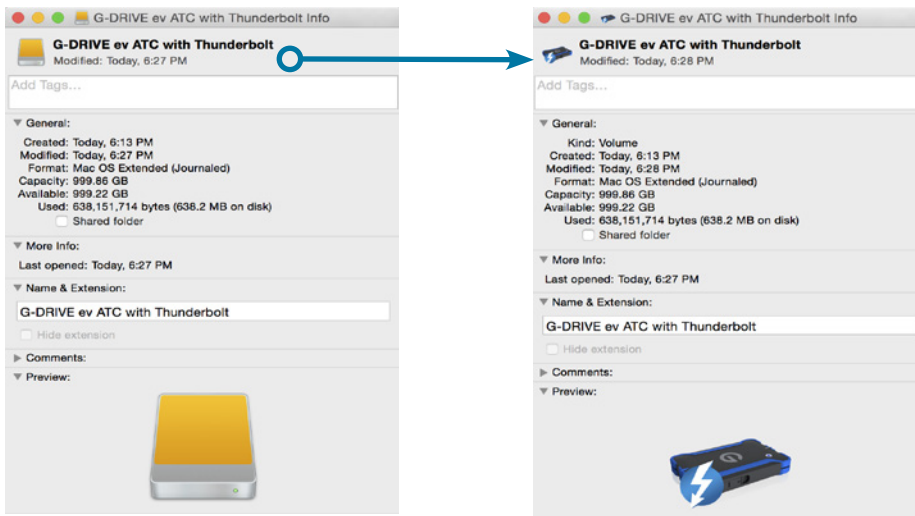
G-DRIVE ev ATC with Thunderbolt Info

G-DRIVE ev ATC with Thunderbolt
Modified: Today, 6:27 PM

Add Tags...

General:
Created: Today, 6:13 PM
Modified: Today, 6:27 PM
Format: Mac OS Extended (Journaled)
Capacity: 999.86 GB
Available: 999.22 GB
Used: 638,151,714 bytes (638.2 MB on disk)
Shared folder

More Info:
Last opened: Today, 6:27 PM

Name & Extension:
G-DRIVE ev ATC with Thunderbolt
Hide extension

Comments:

Preview:

G-DRIVE ev ATC with Thunderbolt Info

G-DRIVE ev ATC with Thunderbolt
Modified: Today, 6:28 PM

Add Tags...

General:
Kind: Volume
Created: Today, 6:13 PM
Modified: Today, 6:28 PM
Format: Mac OS Extended (Journaled)
Capacity: 999.86 GB
Available: 999.22 GB
Used: 638,151,714 bytes (638.2 MB on disk)
Shared folder

More Info:
Last opened: Today, 6:27 PM

Name & Extension:
G-DRIVE ev ATC with Thunderbolt
Hide extension

Comments:

Preview: